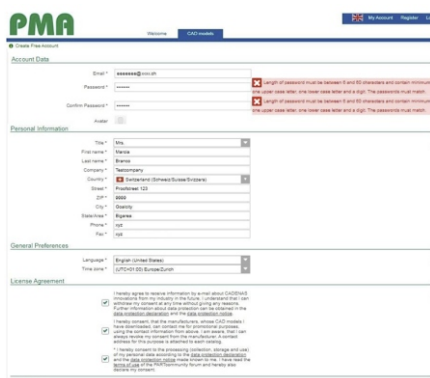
PMA

My Account Register L

Welcome CAD models

Create Free Account

Account Data

Email * ssssssss@.ccc.ch

Password * ••••••••

Length of password must be between 8 and 50 characters and contain minimum one upper case letter, one lower case letter and a digit. The passwords must match.

Confirm Password * ••••••••

Length of password must be between 8 and 50 characters and contain minimum one upper case letter, one lower case letter and a digit. The passwords must match.

Avatar

Personal Information

Title * Mrs.

First name * Marcia

Last name * Branco

Company * Testcompany

Country * Switzerland (Schweiz/Suisse/Svizzera)

Street * Postfstrasse 123

ZIP * 8888

City * Ossonty

State/Area * Bigaree

Phone * xyz

Fax * xyz

General Preferences

Language * English (United States)

Time zone * (UTC+01:00) Europe/Zurich

License Agreement

I hereby agree to receive information by email about CADENAS innovations from my industry in the future. I understand that I can withdraw my consent at any time without giving any reasons. Further information about data protection can be obtained in the data protection declaration and the data protection notice.

I hereby consent, that the manufacturers, whose CAD models I have downloaded, can contact me for promotional purposes using the contact information from above. I am aware, that I can always revoke my consent from the manufacturer. A contact address for this purpose is attached to each catalog.

* I hereby consent to the processing (collection, storage and use) of my personal data according to the data protection declaration and the data protection notice made known to me. I have read the terms of use of the PARTcommunity forum and hereby also declare my consent.